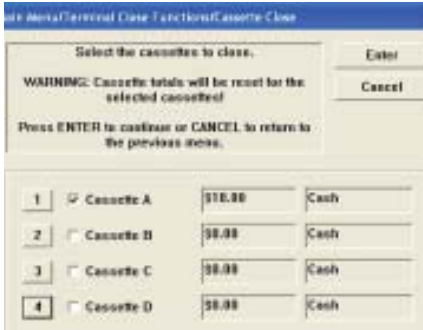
ate Menu/Terminal Close Functions/Cassette Close

Select the cassettes to close.

WARNING: Cassette totals will be reset for the selected cassettes!

Press ENTER to continue or CANCEL to return to the previous menu.

Enter

Cancel

1 Cassette A $10.00 Cash

2 Cassette B $0.00 Cash

3 Cassette C $0.00 Cash

4 Cassette D $0.00 Cash